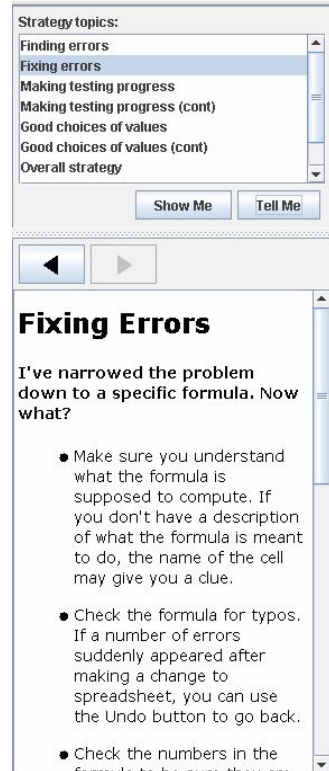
Strategy topics:

Finding errors
Fixing errors
Making testing progress
Making testing progress (cont)
Good choices of values
Good choices of values (cont)
Overall strategy

Show Me
Tell Me

Fixing Errors

I've narrowed the problem down to a specific formula. Now what?

- Make sure you understand what the formula is supposed to compute. If you don't have a description of what the formula is meant to do, the name of the cell may give you a clue.
- Check the formula for typos. If a number of errors suddenly appeared after making a change to spreadsheet, you can use the Undo button to go back.
- Check the numbers in the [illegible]